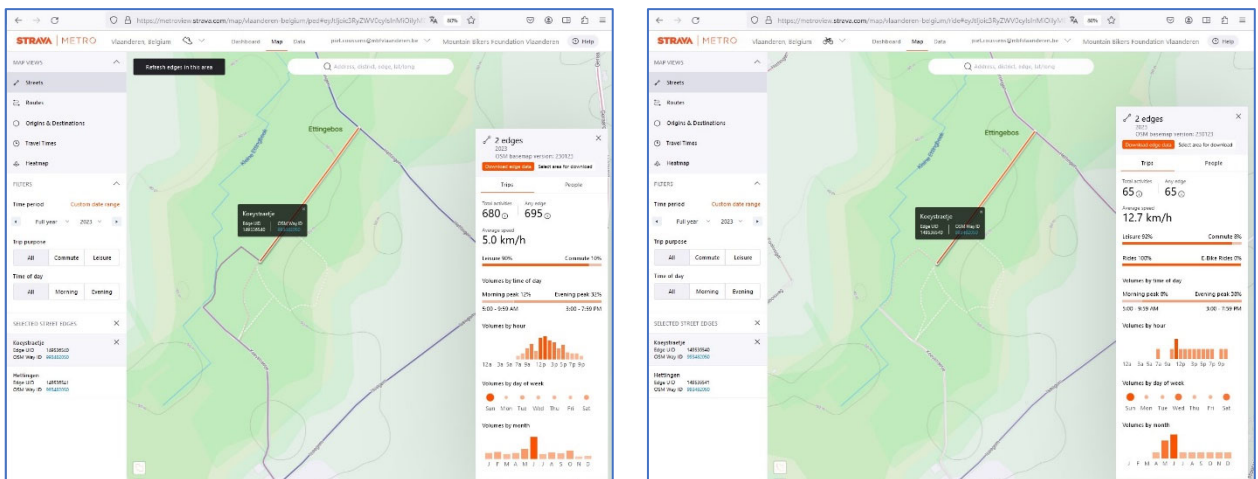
https://metroview.strava.com/map/vlaanderen-belgium/ped#eyJtIjoic3RyZWV0cyIsInMiOiIyMi

STRAVA | METRO Vlaanderen, Belgium Dashboard Map Data Mountain Bikers Foundation Vlaanderen Help

MAP VIEWS
Streets
Routes
Origins & Destinations
Travel Times
Heatmap

FILTERS
Time period Custom date range
Full year 2023
Trip purpose
All Commute Leisure
Time of day
All Morning Evening

SELECTED STREET EDGES
Koeystraetje
Edge UID 14853540
OSM Way ID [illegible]
Hettingen
Edge UID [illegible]
OSM Way ID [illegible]

Refresh edges in this area

Address, district, edge, lat/long

Ettingebos

Koeystraetje
Edge UID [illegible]
OSM Way ID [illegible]

2 edges
2023
OSM basemap version: 230925
Download edge data Select area for download
Trips People
Total activities 680
Any edge 695
Average speed
5.0 km/h
Leisure 90% Commute 10%
Volumes by time of day
Morning peak 12% Evening peak 30%
5:00 - 9:59 AM 3:00 - 7:59 PM
Volumes by hour
12a 3a 6a 9a 12p 3p 7p 9p
Volumes by day of week
Sun Mon Tue Wed Thu Fri Sat
Volumes by month
J F M A M J J A S O N D

https://metroview.strava.com/map/vlaanderen-belgium/ride#eyJtIjoic3RyZWV0cyIsInMiOiIyMi

STRAVA | METRO Vlaanderen, Belgium Dashboard Map Data Mountain Bikers Foundation Vlaanderen Help

MAP VIEWS
Streets
Routes
Origins & Destinations
Travel Times
Heatmap

FILTERS
Time period Custom date range
Full year 2023
Trip purpose
All Commute Leisure
Time of day
All Morning Evening

SELECTED STREET EDGES
Koeystraetje
Edge UID 14853540
OSM Way ID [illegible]
Hettingen
Edge UID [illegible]
OSM Way ID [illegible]

Address, district, edge, lat/long

Ettingebos

Koeystraetje
Edge UID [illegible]
OSM Way ID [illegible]

2 edges
2023
OSM basemap version: 230925
Download edge data Select area for download
Trips People
Total activities 65
Any edge 65
Average speed
12.7 km/h
Leisure 92% Commute 8%
Rides 100% E-Bike Rides 0%
Volumes by time of day
Morning peak 8% Evening peak 28%
5:00 - 9:59 AM 3:00 - 7:59 PM
Volumes by hour
12a 3a 6a 9a 12p 3p 7p 9p
Volumes by day of week
Sun Mon Tue Wed Thu Fri Sat
Volumes by month
J F M A M J J A S O N D